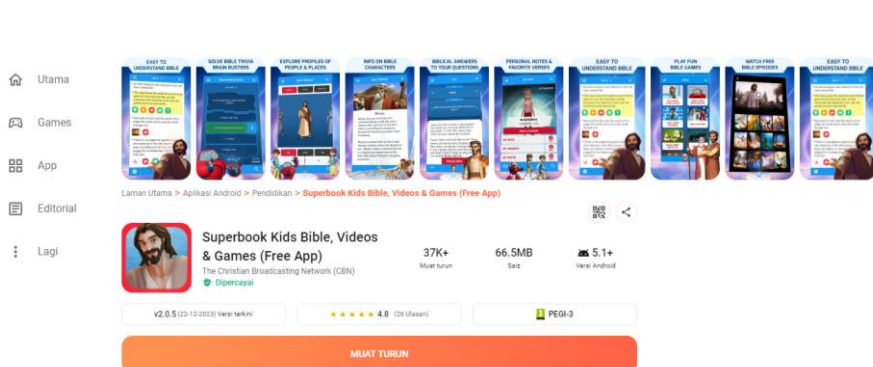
Utama

Games

App

Editorial

Lagi

EASY TO UNDERSTAND BIBLE

SOLVE BIBLE TRIVIA BRAIN BUSTERS

EXPLORE PROFILES OF PEOPLE & PLACES

INFO ON BIBLE CHARACTERS

BIBLICAL ANSWERS TO YOUR QUESTIONS

PERSONAL NOTES & FAVORITE VERSES

EASY TO UNDERSTAND BIBLE

PLAY FUN BIBLE GAMES

WATCH FREE BIBLE EPISODES

EASY TO UNDERSTAND BIBLE

Laman Utama > Aplikasi Android > Pendidikan > Superbook Kids Bible, Videos & Games (Free App)

Superbook Kids Bible, Videos & Games (Free App)

The Christian Broadcasting Network (CBN)

Dipercayai

37K+
Muat turun

66.5MB
Saiz

5.1+
Versi Android

v2.0.5 (22-12-2023) Versi terkini

4.8 (26 Ulasan)

PEGI-3

MUAT TURUN